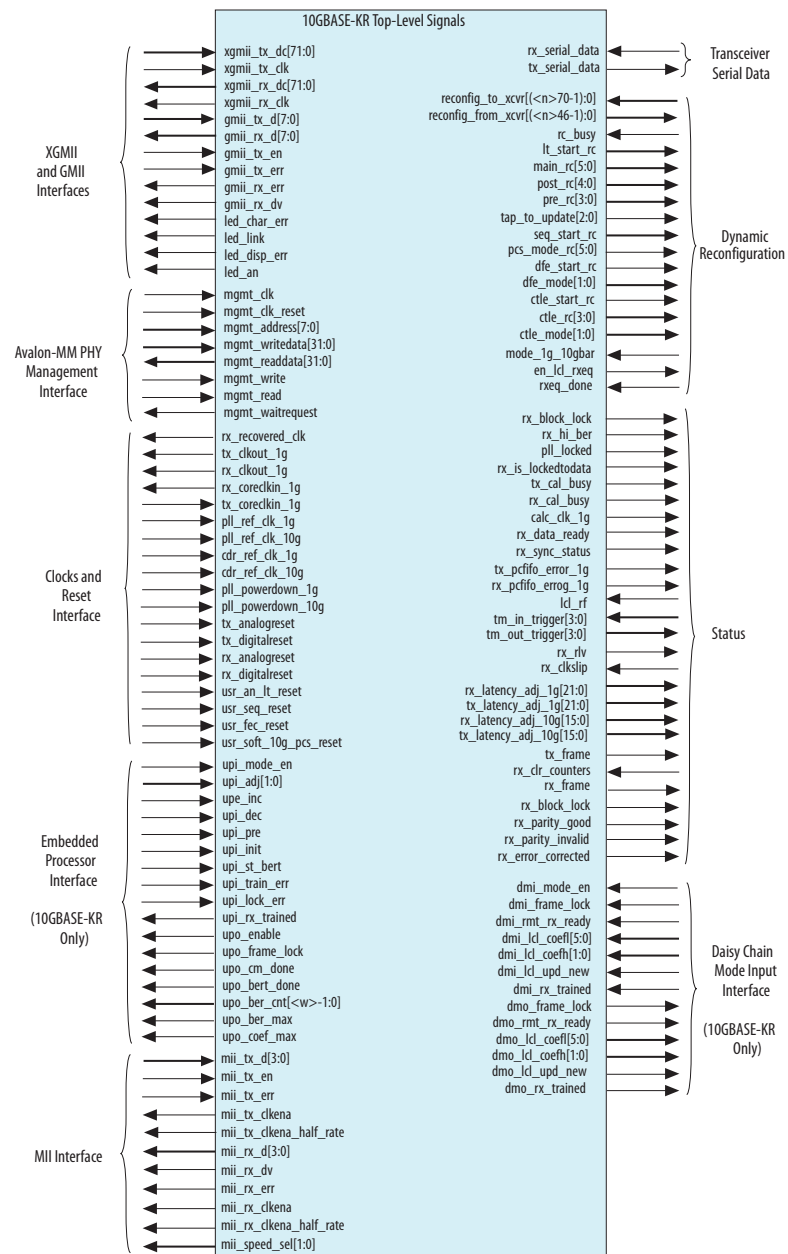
10GBASE-KR Top-Level Signals

XGMII and GMII Interfaces

xgmii_tx_dc[71:0]
xgmii_tx_clk
xgmii_rx_dc[71:0]
xgmii_rx_clk
gmii_tx_d[7:0]
gmii_rx_d[7:0]
gmii_tx_en
gmii_tx_err
gmii_rx_err
gmii_rx_dv
led_char_err
led_link
led_disp_err
led_an

Avalon-MM PHY Management Interface

mgmt_clk
mgmt_clk_reset
mgmt_address[7:0]
mgmt_writedata[31:0]
mgmt_readdata[31:0]
mgmt_write
mgmt_read
mgmt_waitrequest

Clocks and Reset Interface

rx_recovered_clk
tx_clkout_1g
rx_clkout_1g
rx_coreclkin_1g
tx_coreclkin_1g
pll_ref_clk_1g
pll_ref_clk_10g
cdr_ref_clk_1g
cdr_ref_clk_10g
pll_powerdown_1g
pll_powerdown_10g
tx_analogreset
tx_digitalreset
rx_analogreset
rx_digitalreset
usr_an_lt_reset
usr_seq_reset
usr_fec_reset
usr_soft_10g_pcs_reset

Embedded Processor Interface

(10GBASE-KR Only)

upi_mode_en
upi_adj[1:0]
upe_inc
upi_dec
upi_pre
upi_init
upi_st_bert
upi_train_err
upi_lock_err
upi_rx_trained
upo_enable
upo_frame_lock
upo_cm_done
upo_bert_done
upo_ber_cnt[<w>-1:0]
upo_ber_max
upo_coef_max

MII Interface

mii_tx_d[3:0]
mii_tx_en
mii_tx_err
mii_tx_clkena
mii_tx_clkena_half_rate
mii_rx_d[3:0]
mii_rx_dv
mii_rx_err
mii_rx_clkena
mii_rx_clkena_half_rate
mii_speed_sel[1:0]

rx_serial_data
tx_serial_data

Transceiver Serial Data

reconfig_to_xcvr[(<n>70-1):0]
reconfig_from_xcvr[(<n>46-1):0]
rc_busy
lt_start_rc
main_rc[5:0]
post_rc[4:0]
pre_rc[3:0]
tap_to_update[2:0]
seq_start_rc
pcs_mode_rc[5:0]
dfe_start_rc
dfe_mode[1:0]
ctle_start_rc
ctle_rc[3:0]
ctle_mode[1:0]
mode_1g_10gbar
en_lcl_rxeq
rxeq_done

Dynamic Reconfiguration

rx_block_lock
rx_hi_ber
pll_locked
rx_is_lockedtodata
tx_cal_busy
rx_cal_busy
calc_clk_1g
rx_data_ready
rx_sync_status
tx_pcfifo_error_1g
rx_pcfifo_errog_1g
lcl_rf
tm_in_trigger[3:0]
tm_out_trigger[3:0]
rx_rlv
rx_clkslip
rx_latency_adj_1g[21:0]
tx_latency_adj_1g[21:0]
rx_latency_adj_10g[15:0]
tx_latency_adj_10g[15:0]
tx_frame
rx_clr_counters
rx_frame
rx_block_lock
rx_parity_good
rx_parity_invalid
rx_error_corrected

Status

dmi_mode_en
dmi_frame_lock
dmi_rmt_rx_ready
dmi_lcl_coefl[5:0]
dmi_lcl_coefh[1:0]
dmi_lcl_upd_new
dmi_rx_trained
dmo_frame_lock
dmo_rmt_rx_ready
dmo_lcl_coefl[5:0]
dmo_lcl_coefh[1:0]
dmo_lcl_upd_new
dmo_rx_trained

Daisy Chain Mode Input Interface

(10GBASE-KR Only)